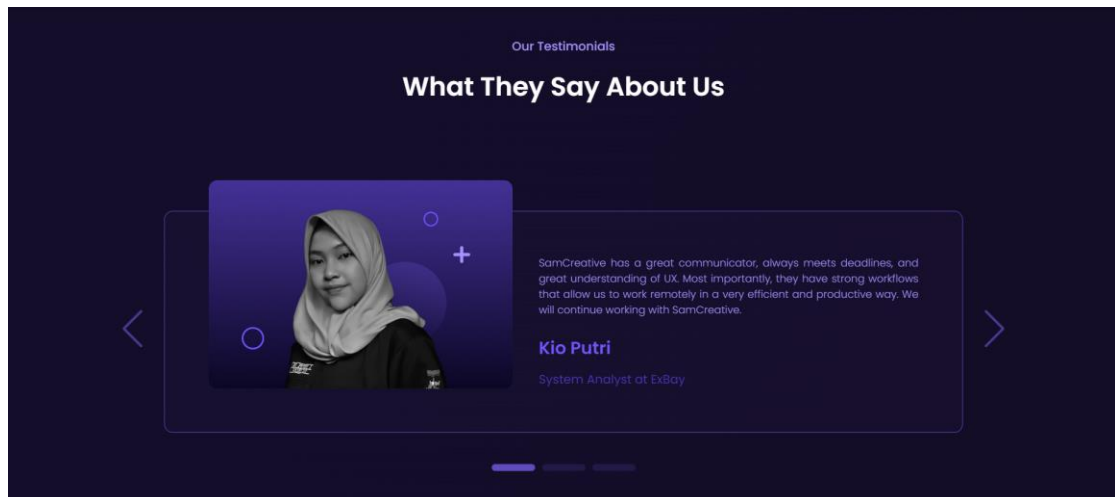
Our Testimonials

What They Say About Us

SamCreative has a great communicator, always meets deadlines, and great understanding of UX. Most importantly, they have strong workflows that allow us to work remotely in a very efficient and productive way. We will continue working with SamCreative.

Kio Putri

System Analyst at ExBay